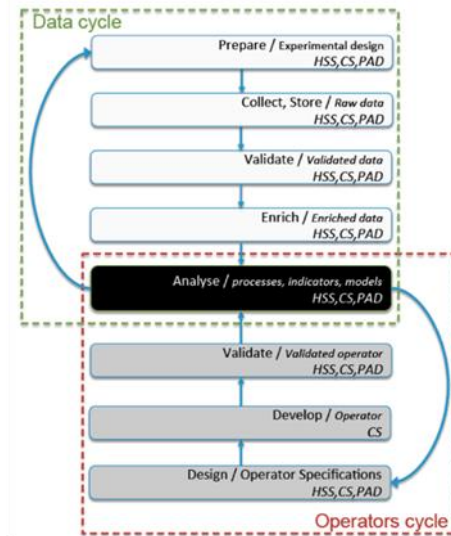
Data cycle

Prepare / Experimental design
HSS,CS,PAD

Collect, Store / Raw data
HSS,CS,PAD

Validate / Validated data
HSS,CS,PAD

Enrich / Enriched data
HSS,CS,PAD

Analyse / processes, indicators, models
HSS,CS,PAD

Validate / Validated operator
HSS,CS,PAD

Develop / Operator
CS

Design / Operator Specifications
HSS,CS,PAD

Operators cycle